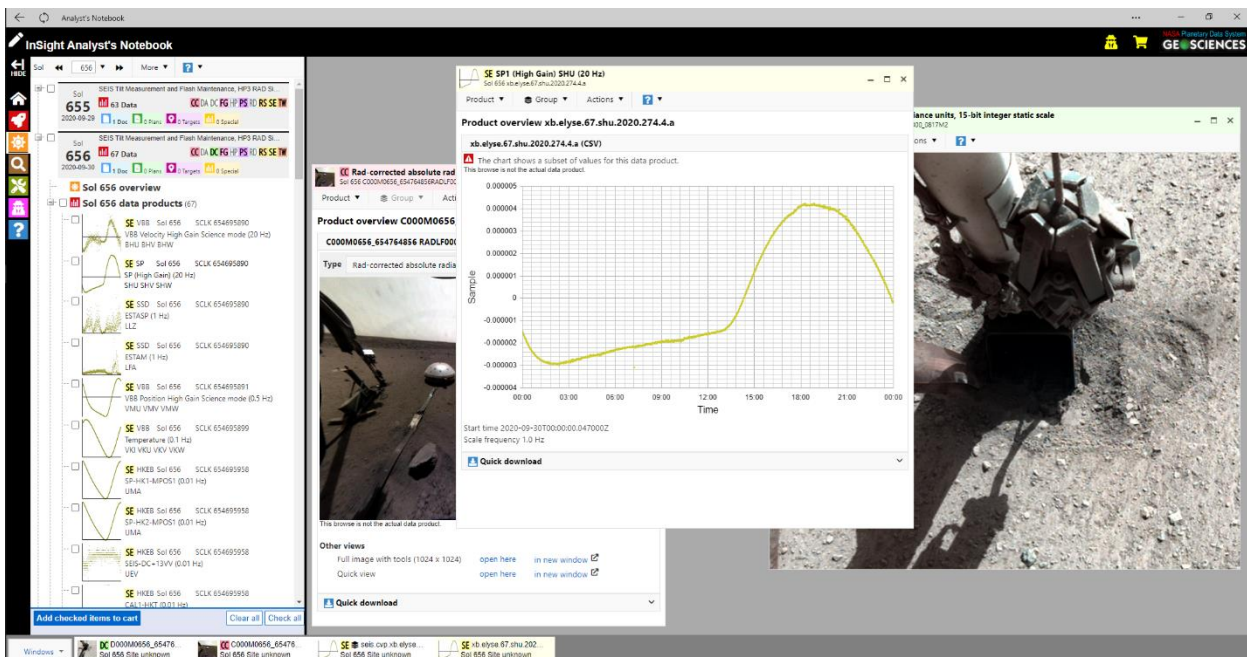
Analyst's Notebook

InSight Analyst's Notebook

NASA Planetary Data System GEOSCIENCES

HIDE

Sol 656 More ?

SEIS Tilt Measurement and Flash Maintenance, HP3 RAD Si...
Sol 655 63 Data CC DA DC FG HP PS RD RS SE TW
2020-09-29 1 Doc 0 Plans 0 Targets 0 Special

SEIS Tilt Measurement and Flash Maintenance, HP3 RAD Si...
Sol 656 67 Data CC DA DC FG HP PS RD RS SE TW
2020-09-30 1 Doc 0 Plans 0 Targets 0 Special

Sol 656 overview

Sol 656 data products (67)

SE VBB Sol 656 SCLK 654695890
VBB Velocity High Gain Science mode (20 Hz)
BHU BHV BHW

SE SP Sol 656 SCLK 654695890
SP (High Gain) (20 Hz)
SHU SHV SHW

SE SSD Sol 656 SCLK 654695890
ESTASP (1 Hz)
LLZ

SE SSD Sol 656 SCLK 654695890
ESTAM (1 Hz)
LFA

SE VBB Sol 656 SCLK 654695891
VBB Position High Gain Science mode (0.5 Hz)
VMU VMV VMW

SE VBB Sol 656 SCLK 654695899
Temperature (0.1 Hz)
VKI VKU VKV VKW

SE HKEB Sol 656 SCLK 654695958
SP-HK1-MPOS1 (0.01 Hz)
UMA

SE HKEB Sol 656 SCLK 654695958
SP-HK2-MPOS1 (0.01 Hz)
UMA

SE HKEB Sol 656 SCLK 654695958
SEIS-DC+13VV (0.01 Hz)
UEV

SE HKEB Sol 656 SCLK 654695958
CAL1-HKT (0.01 Hz)

Add checked items to cart Clear all Check all

CC Rad-corrected absolute rad
Sol 656 C000M0656_654764856RADLF0C
Product ▼ Group ▼ Acti
Product overview C000M0656
C000M0656_654764856 RADLF00
Type Rad-corrected absolute radia
This browse is not the actual data product.
Other views
Full image with tools (1024 x 1024) open here in new window
Quick view open here in new window
Quick download

SE SP1 (High Gain) SHU (20 Hz)
Sol 656 xb.elyse.67.shu.2020.274.4.a
Product ▼ Group ▼ Actions ▼ ?
Product overview xb.elyse.67.shu.2020.274.4.a
xb.elyse.67.shu.2020.274.4.a (CSV)
The chart shows a subset of values for this data product.
This browse is not the actual data product.
0.000005
0.000004
0.000003
0.000002
0.000001
0
-0.000001
-0.000002
-0.000003
-0.000004
Sample
00:00 03:00 06:00 09:00 12:00 15:00 18:00 21:00 00:00
Time
Start time 2020-09-30T00:00:00.047000Z
Scale frequency 1.0 Hz
Quick download

iance units, 15-bit integer static scale
00_0817M2
ons ▼ ?

Windows ▼ DC D000M0656_65476... Sol 656 Site unknown | CC C000M0656_65476... Sol 656 Site unknown | SE seis cvp xb.elyse... Sol 656 Site unknown | SE xb.elyse.67.shu.202... Sol 656 Site unknown